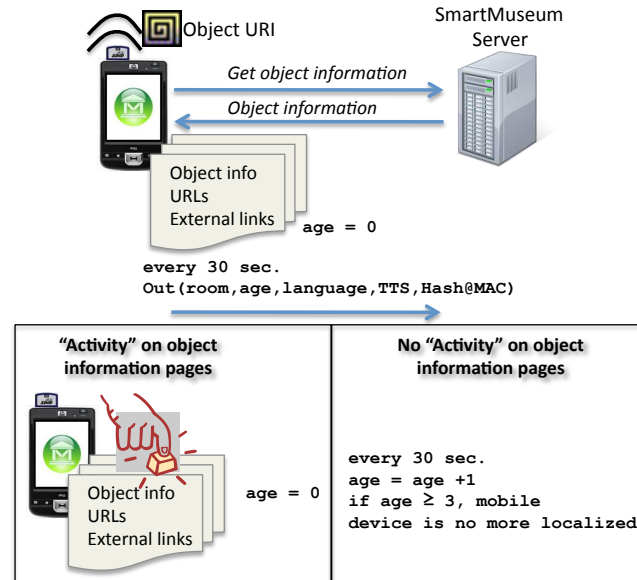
Object URI

SmartMuseum Server

Get object information

Object information

Object info
URLs
External links

age = 0

every 30 sec.
Out(room,age,language,TTS,Hash@MAC)

"Activity" on object information pages

Object info
URLs
External links

age = 0

No "Activity" on object information pages

every 30 sec.
age = age +1
if age ≥ 3, mobile device is no more localized